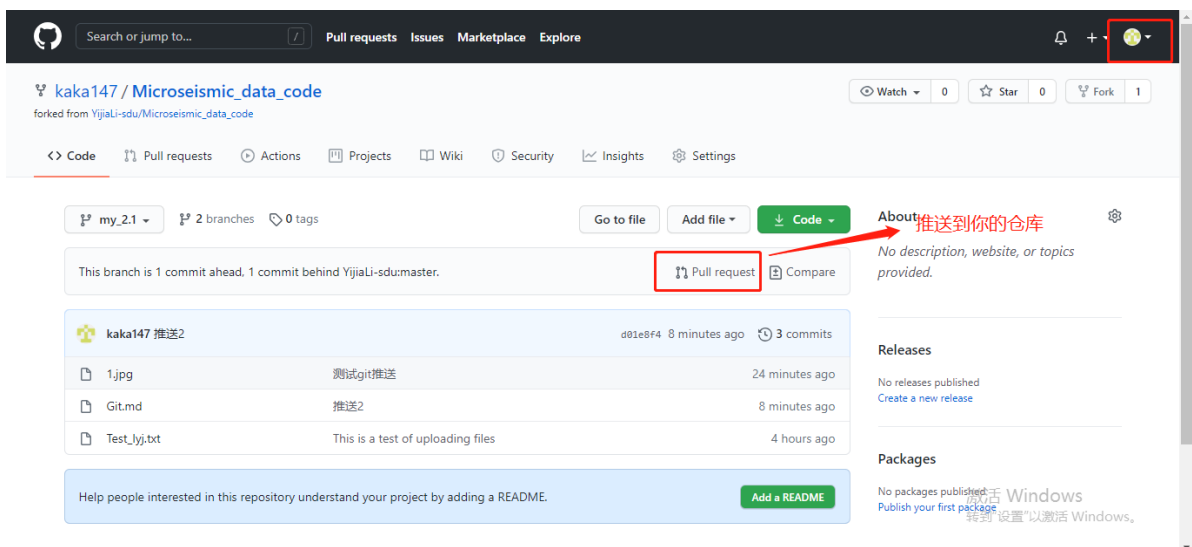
Search or jump to... /

Pull requests Issues Marketplace Explore

kaka147 / Microseismic_data_code

forked from YijiaLi-sdu/Microseismic_data_code

Watch 0 Star 0 Fork 1

Code Pull requests Actions Projects Wiki Security Insights Settings

my_2.1 2 branches 0 tags Go to file Add file Code

About 推送到你的仓库

No description, website, or topics provided.

This branch is 1 commit ahead, 1 commit behind YijiaLi-sdu:master. Pull request Compare

kaka147 推送2 d01e8f4 8 minutes ago 3 commits

| | | |
|---|---|---|
| 1.jpg | 测试git推送 | 24 minutes ago |
| Git.md | 推送2 | 8 minutes ago |
| Test_lyj.txt | This is a test of uploading files | 4 hours ago |

Help people interested in this repository understand your project by adding a README. Add a README

Releases

No releases published
Create a new release

Packages

No packages published
Publish your first package

激活 Windows
转到"设置"以激活 Windows。